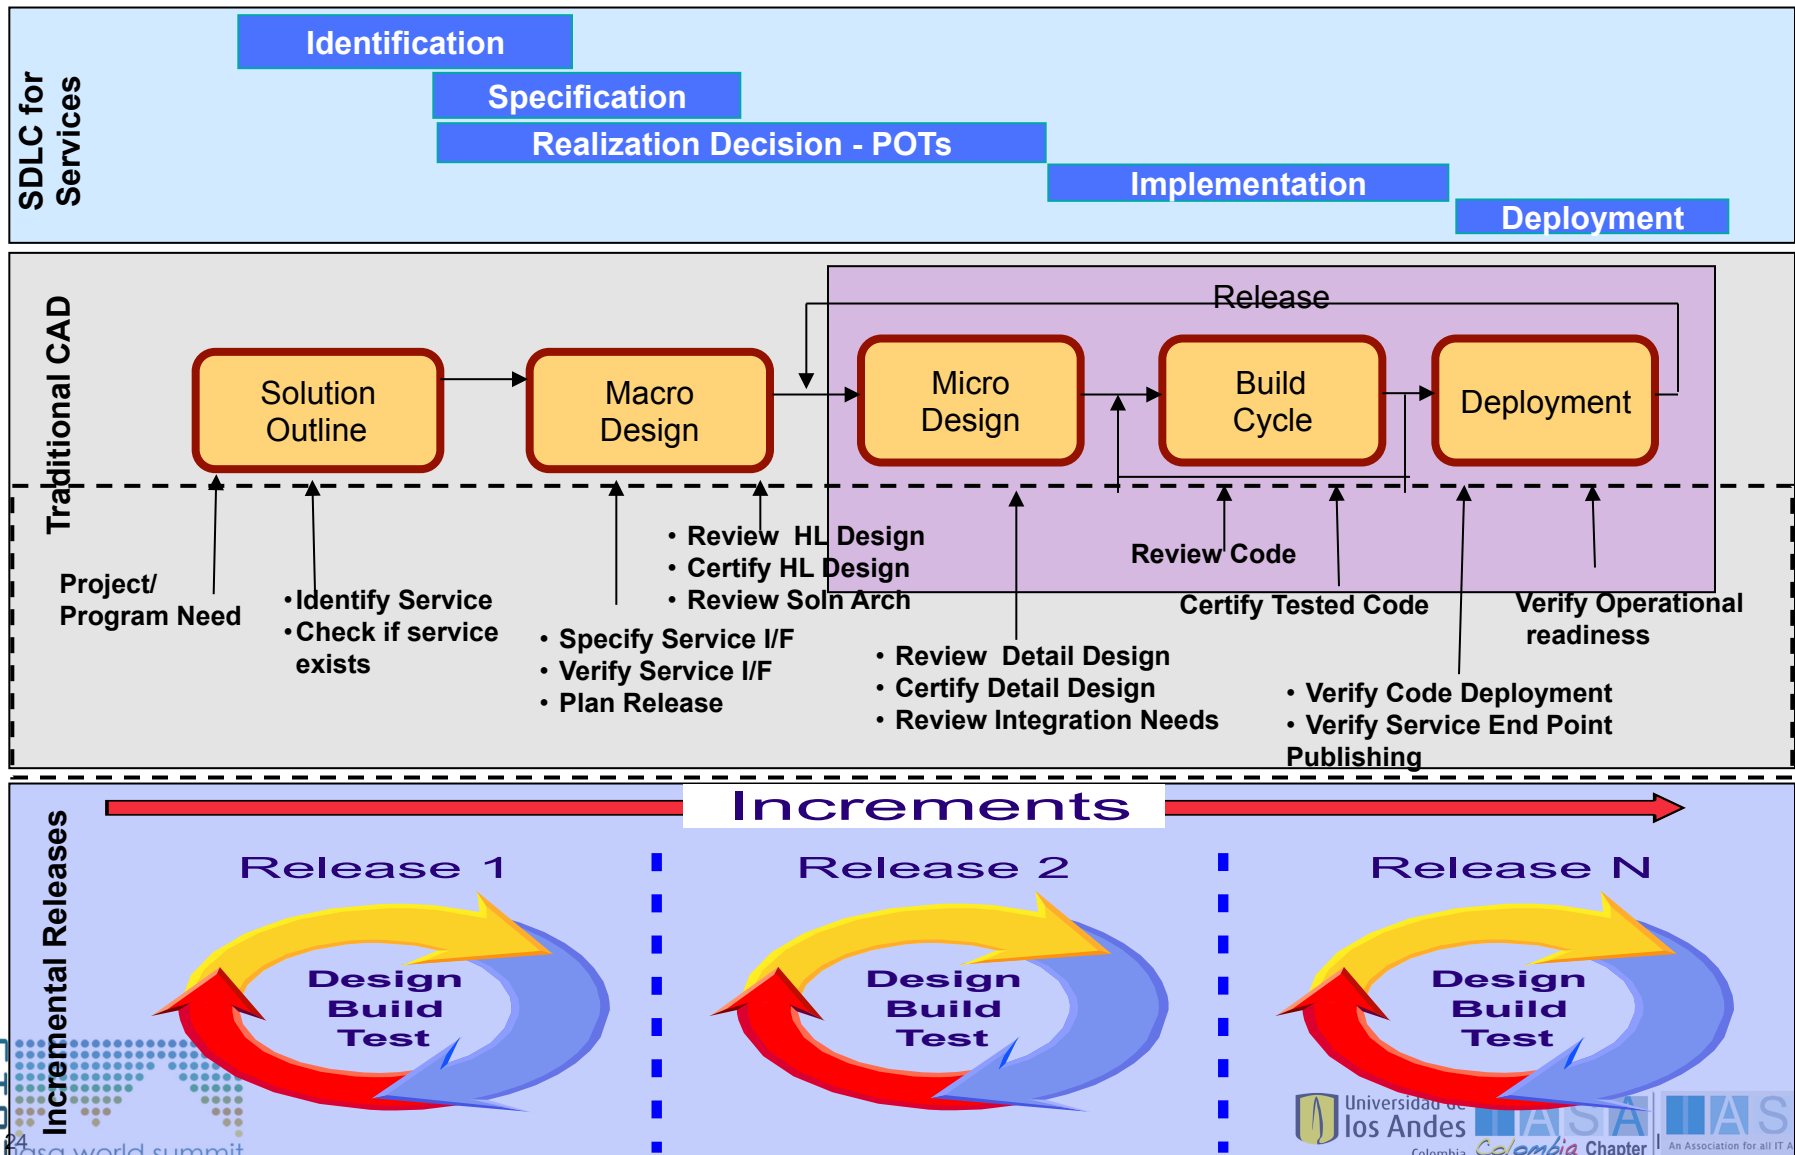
SDLC for Services

Identification

Specification

Realization Decision - POTs

Implementation

Deployment

Traditional CAD

Release

Solution Outline

Macro Design

Micro Design

Build Cycle

Deployment

Project/ Program Need

•Identify Service
•Check if service exists

• Review HL Design
• Certify HL Design
• Review Soln Arch

• Specify Service I/F
• Verify Service I/F
• Plan Release

Review Code

Certify Tested Code

Verify Operational readiness

• Review Detail Design
• Certify Detail Design
• Review Integration Needs

• Verify Code Deployment
• Verify Service End Point Publishing

Incremental Releases

Increments

Release 1

Release 2

Release N

Design
Build
Test

Design
Build
Test

Design
Build
Test

24

iasa world summit

Universidad de los Andes Colombia

IASA Colombia Chapter

IASA An Association for all IT A